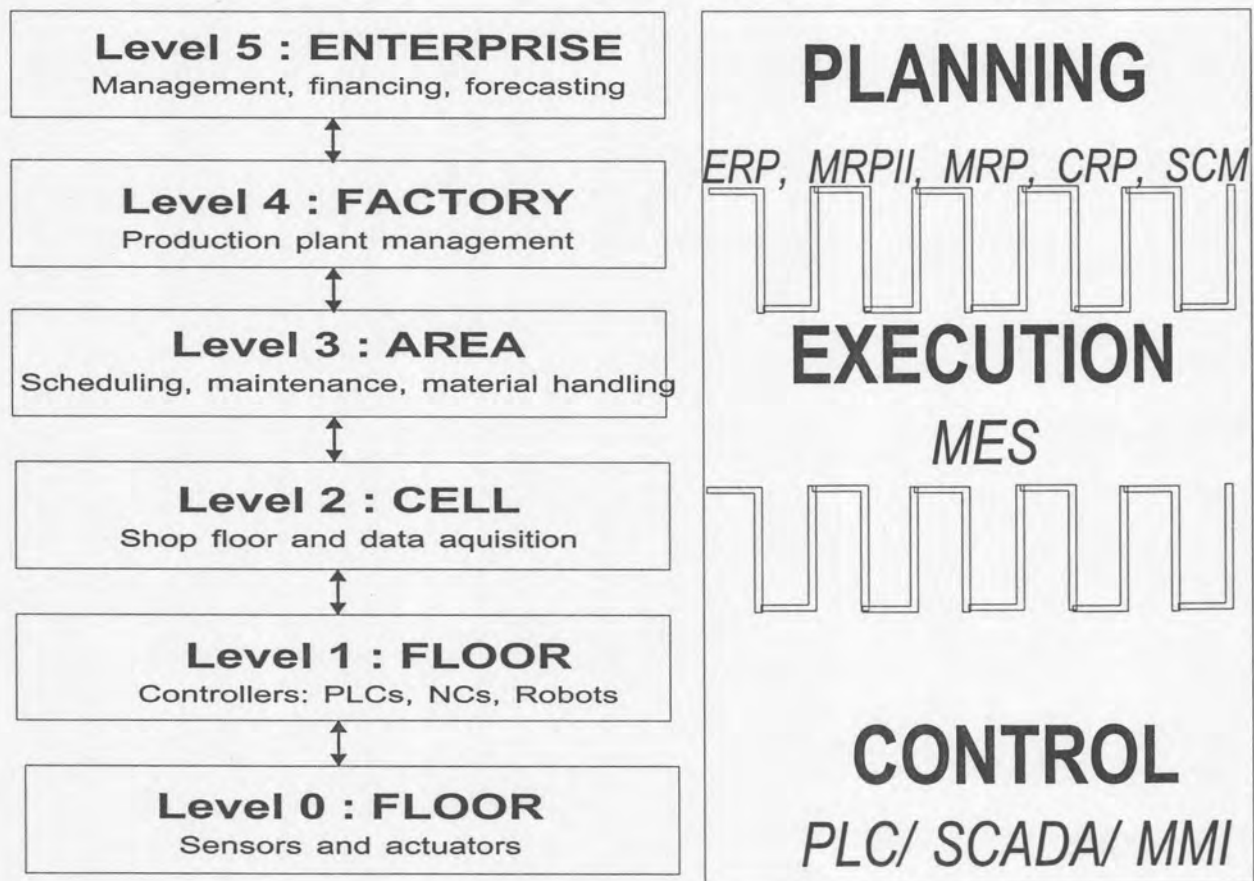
Level 5 : ENTERPRISE
Management, financing, forecasting

Level 4 : FACTORY
Production plant management

Level 3 : AREA
Scheduling, maintenance, material handling

Level 2 : CELL
Shop floor and data aquisition

Level 1 : FLOOR
Controllers: PLCs, NCs, Robots

Level 0 : FLOOR
Sensors and actuators

PLANNING
ERP, MRPII, MRP, CRP, SCM

EXECUTION
MES

CONTROL
PLC/ SCADA/ MMI